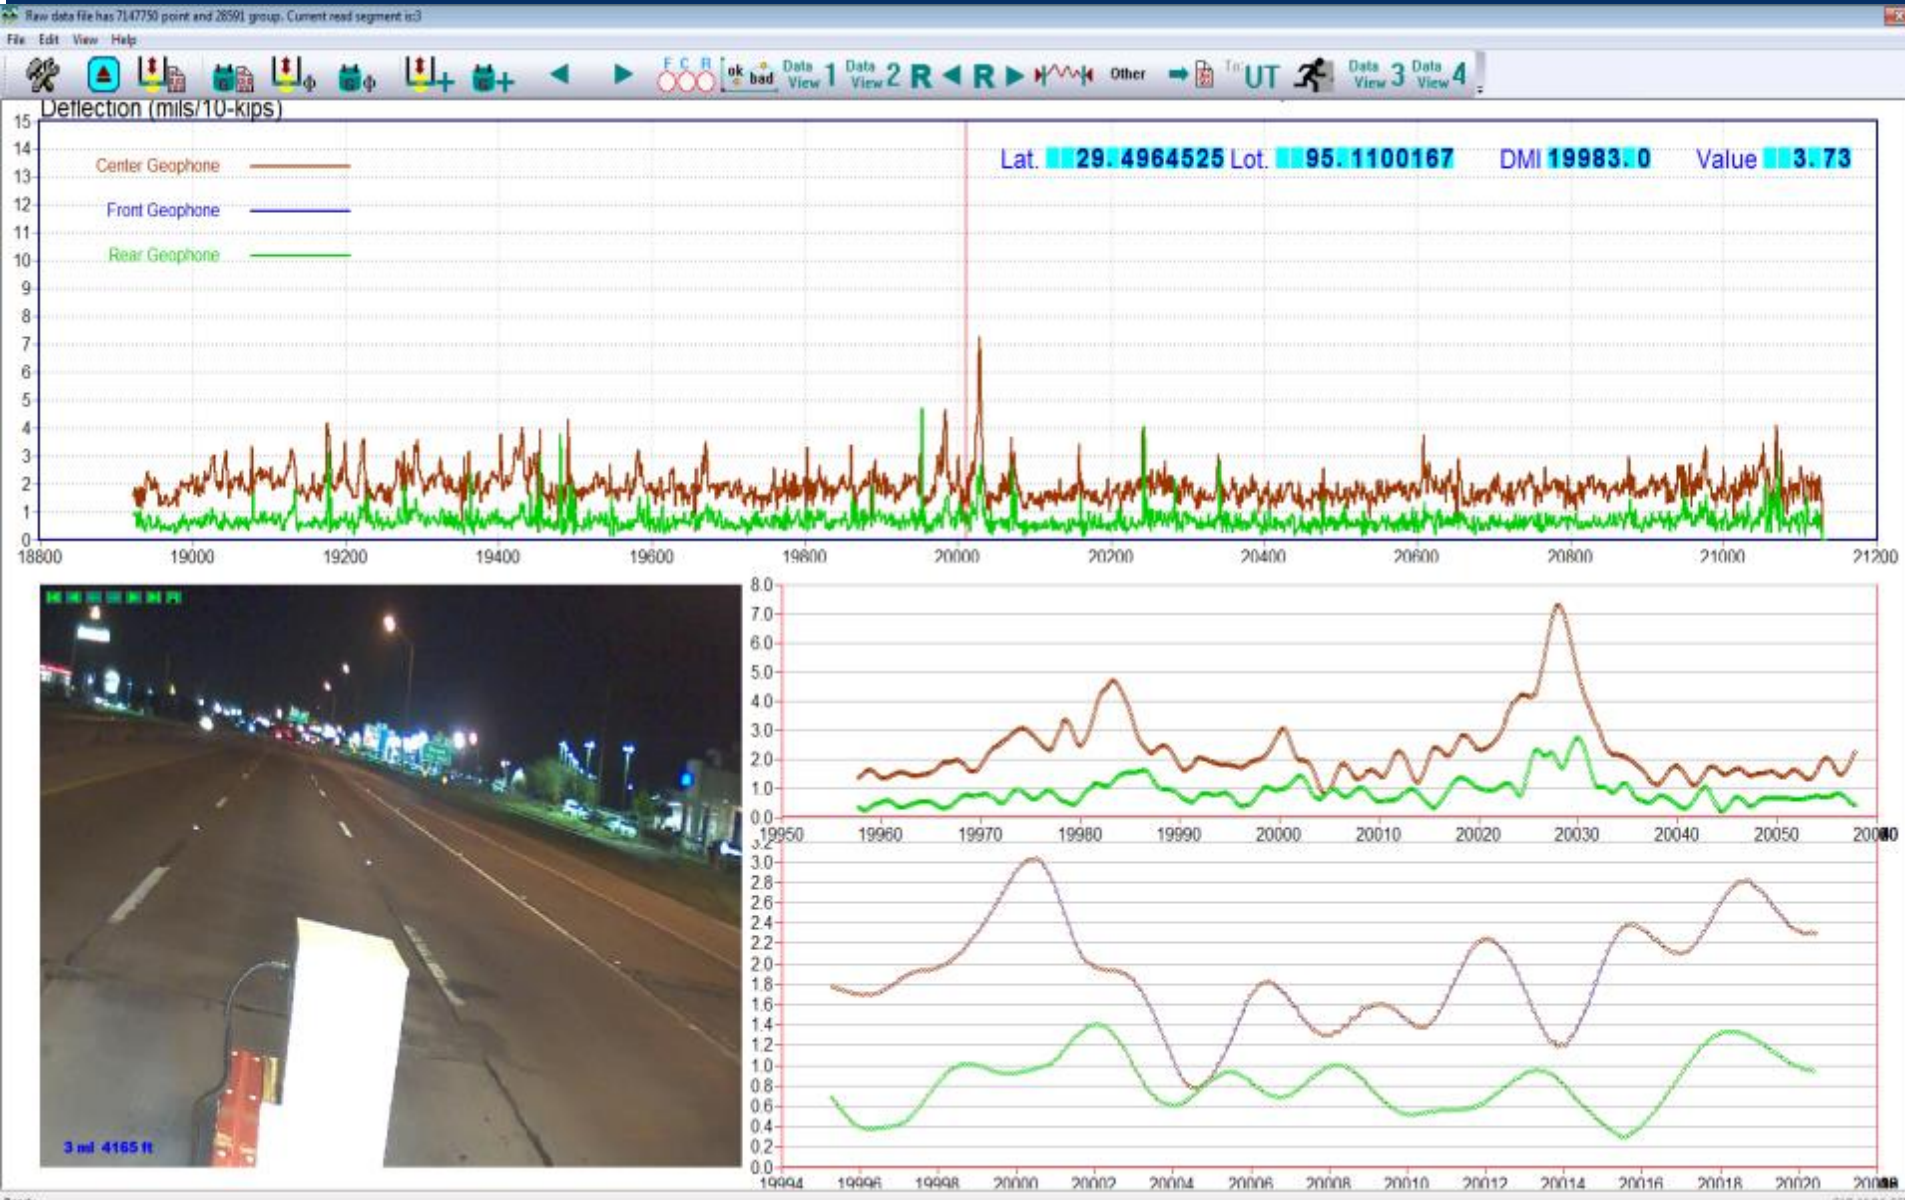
Raw data file has 7147750 point and 28591 group. Current read segment is:3

File Edit View Help

F C R ok bad Data View 1 Data View 2 R R Other To: UT Data View 3 Data View 4

Deflection (mils/10-kips)

15 14 13 12 11 10 9 8 7 6 5 4 3 2 1 0

Center Geophone

Front Geophone

Rear Geophone

Lat. 29.4964525 Lot. 95.1100167 DMI 19983.0 Value 3.73

18800 19000 19200 19400 19600 19800 20000 20200 20400 20600 20800 21000 21200

3 mi 4165 ft

8.0 7.0 6.0 5.0 4.0 3.0 2.0 1.0 0.0

19950 19960 19970 19980 19990 20000 20010 20020 20030 20040 20050 20060

3.2 3.0 2.8 2.6 2.4 2.2 2.0 1.8 1.6 1.4 1.2 1.0 0.8 0.6 0.4 0.2 0.0

19994 19996 19998 20000 20002 20004 20006 20008 20010 20012 20014 20016 20018 20020 20022